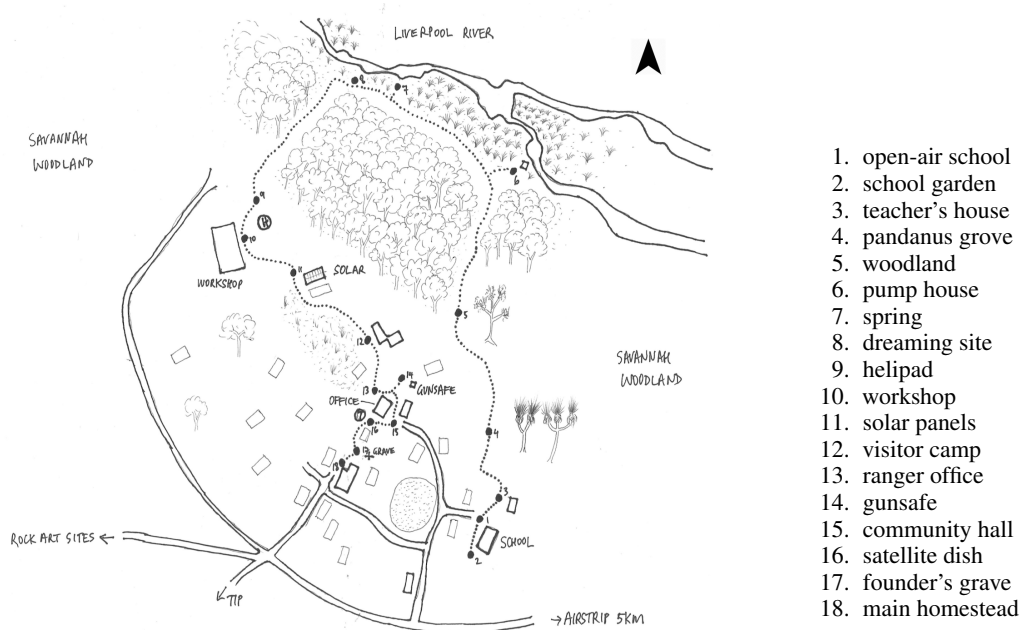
LIVERPOOL RIVER

SAVANNAH WOODLAND

WORKSHOP

SOLAR

SAVANNAH WOODLAND

GUNSAFE

OFFICE

GRAVE

SCHOOL

ROCK ART SITES ←

← TIP

→ AIRSTRIP 5KM

H

1
2
3
4
5
6
7
8
9
10
11
12
13
14
15
16
17
18

1. open-air school
2. school garden
3. teacher's house
4. pandanus grove
5. woodland
6. pump house
7. spring
8. dreaming site
9. helipad
10. workshop
11. solar panels
12. visitor camp
13. ranger office
14. gunsafe
15. community hall
16. satellite dish
17. founder's grave
18. main homestead